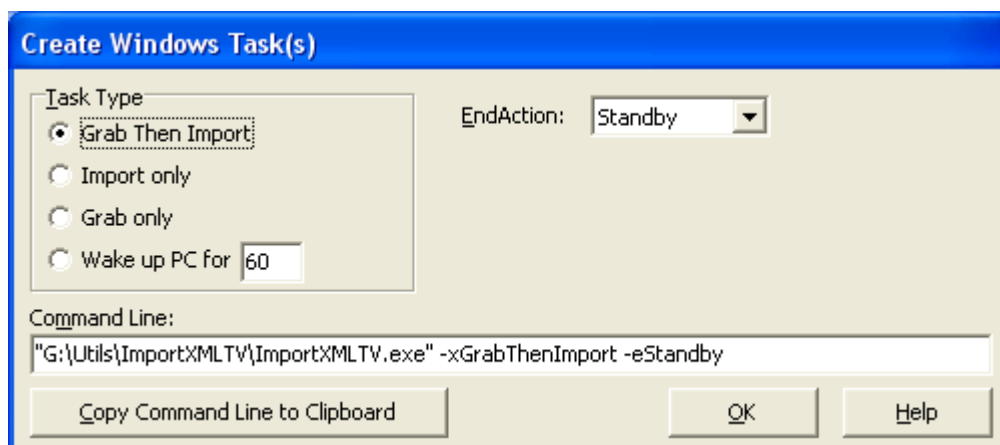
Create Windows Task(s)

Task Type

Grab Then Import

Import only

Grab only

Wake up PC for 60

EndAction: Standby

Command Line:

"G:\Utils\ImportXMLTV\ImportXMLTV.exe" -xGrabThenImport -eStandby

Copy Command Line to Clipboard

OK

Help